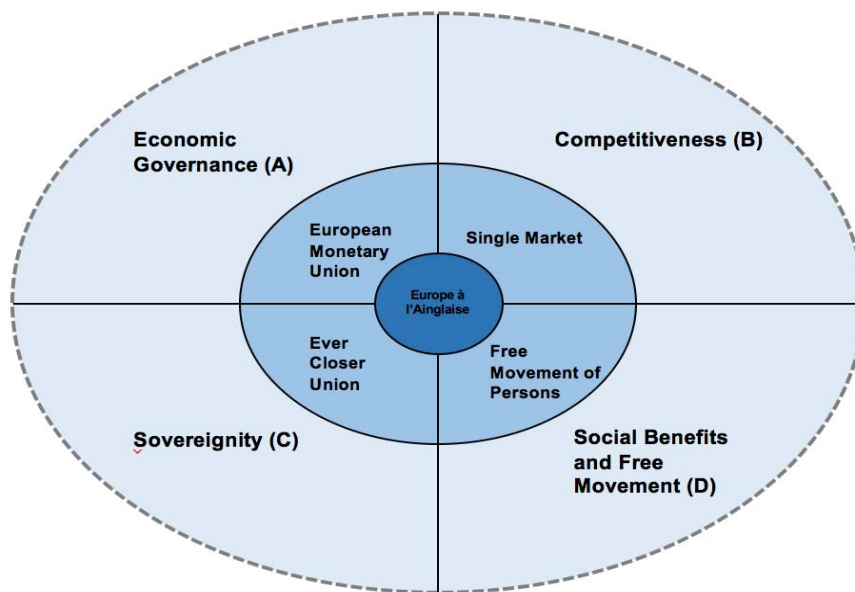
Economic Governance (A)

Competitiveness (B)

European Monetary Union

Single Market

Europe à l'Ainglaise

Ever Closer Union

Free Movement of Persons

Sovereignity (C)

Social Benefits and Free Movement (D)